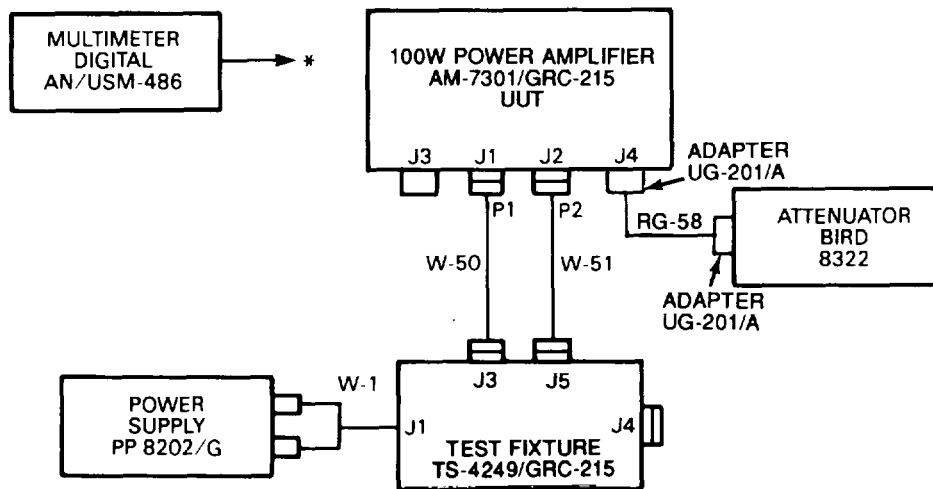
MULTIMETER DIGITAL AN/USM-486

*

100W POWER AMPLIFIER AM-7301/GRC-215 UUT

J3 J1 J2 J4

ADAPTER UG-201/A

P1 P2

RG-58

ATTENUATOR BIRD 8322

W-50 W-51

ADAPTER UG-201/A

J3 J5

W-1

POWER SUPPLY PP 8202/G

J1

J4

TEST FIXTURE TS-4249/GRC-215